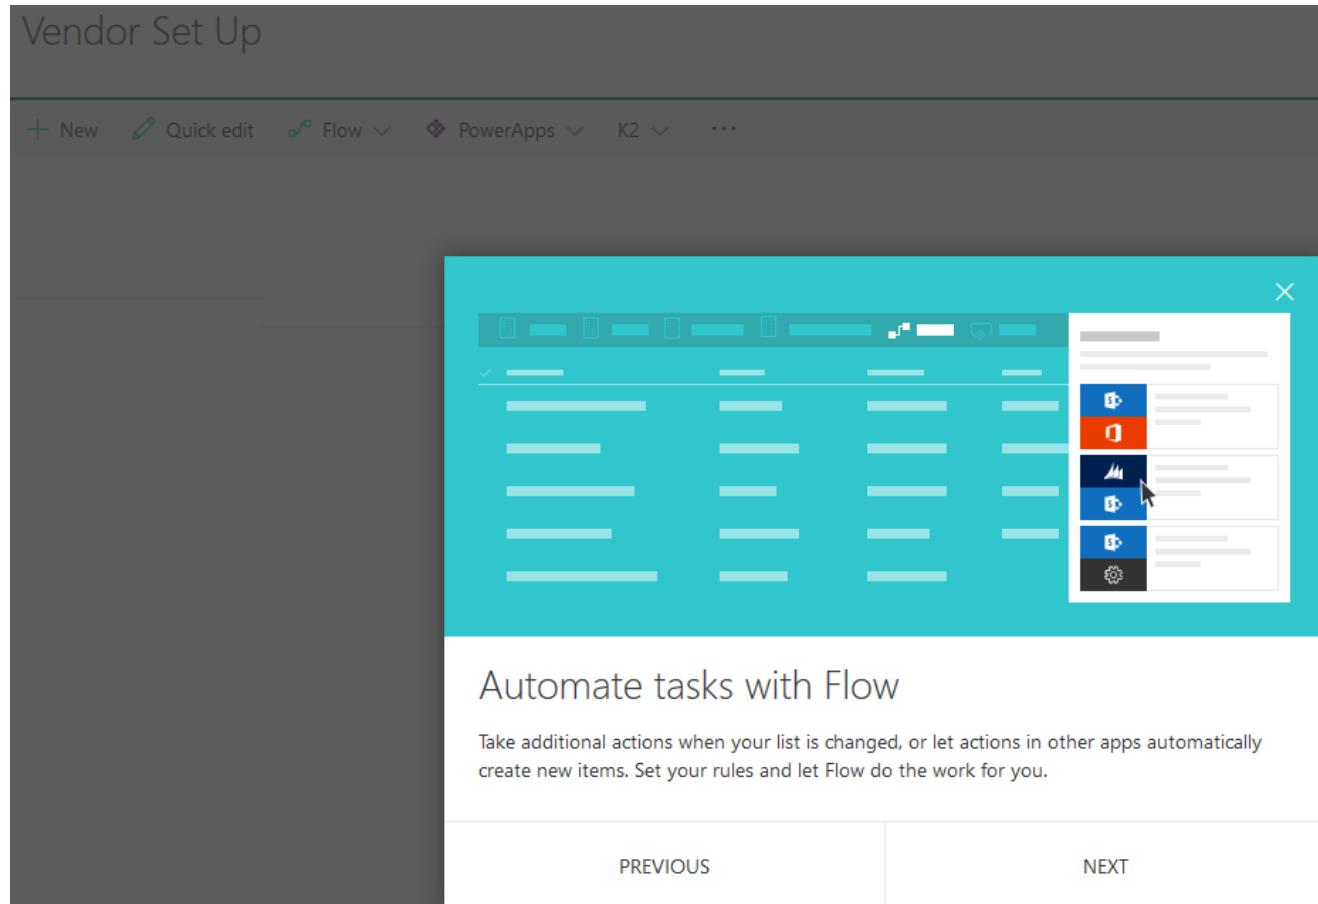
Vendor Set Up

New Quick edit Flow PowerApps K2 ···

Automate tasks with Flow

Take additional actions when your list is changed, or let actions in other apps automatically create new items. Set your rules and let Flow do the work for you.

PREVIOUS NEXT